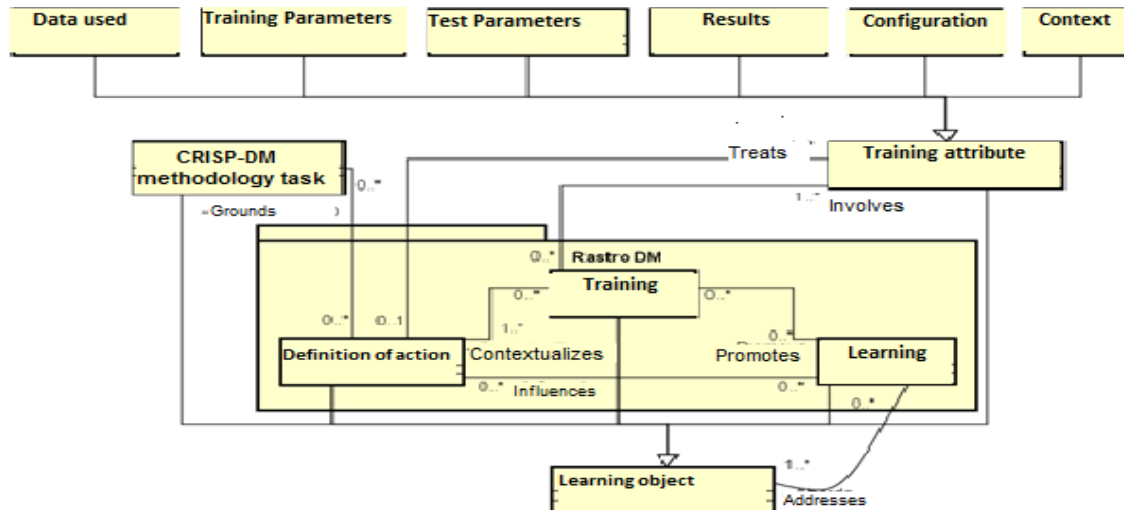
Data used

Training Parameters

Test Parameters

Results

Configuration

Context

CRISP-DM methodology task

0..*

Treats

Training attribute

=Grounds

1..*

Involves

0..*

Rastro DM

Training

0..*

0..*

0..*

0..1

1..*

0..*

Definition of action

Contextualizes

Promotes

Learning

0..*

Influences

0..*

0..*

1..*

Learning object

Addresses